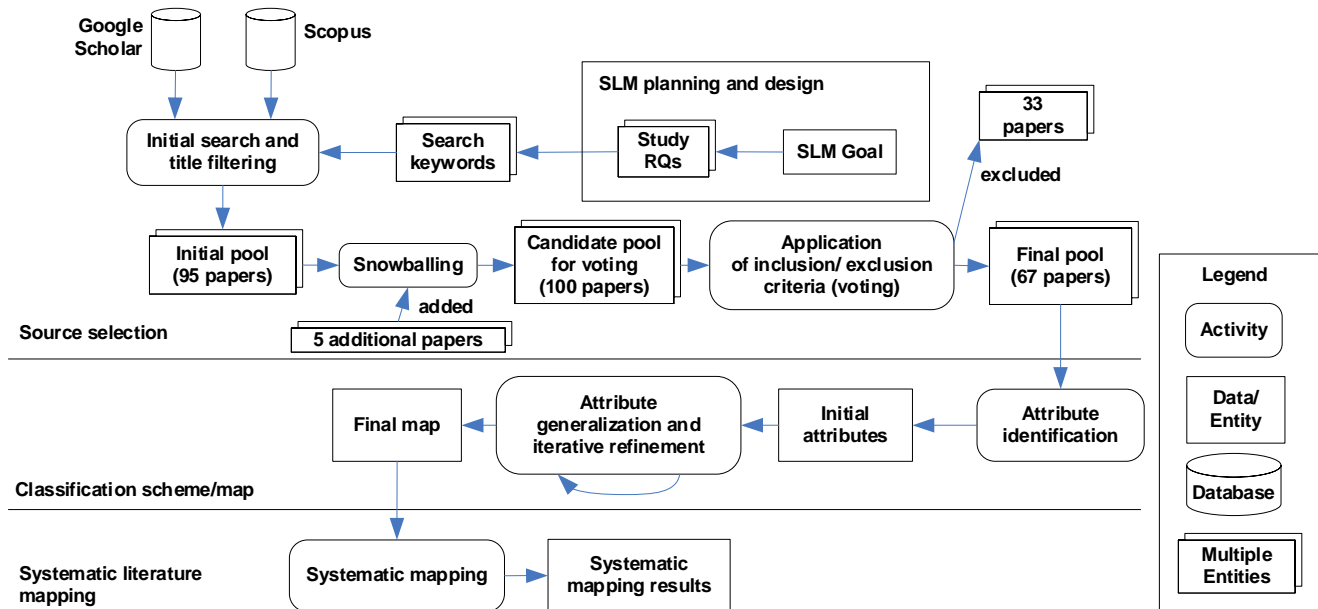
Google Scholar

Scopus

SLM planning and design

Initial search and title filtering

Search keywords

Study RQs

SLM Goal

33 papers

excluded

Initial pool (95 papers)

Snowballing

Candidate pool for voting (100 papers)

Application of inclusion/ exclusion criteria (voting)

Final pool (67 papers)

added

5 additional papers

Source selection

Final map

Attribute generalization and iterative refinement

Initial attributes

Attribute identification

Classification scheme/map

Systematic literature mapping

Systematic mapping

Systematic mapping results

Legend

Activity

Data/ Entity

Database

Multiple Entities